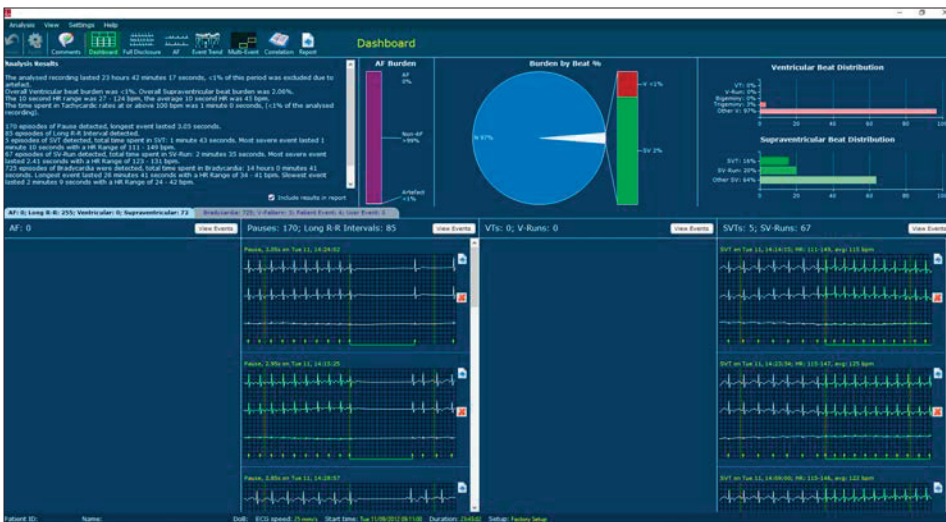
Analysis View Settings Help

Comments Dashboard Full Disclosure AF Event Trend Multi-Event Correlation Report

Dashboard

Analysis Results

The analysed recording lasted 23 hours 42 minutes 17 seconds, <1% of this period was excluded due to artefact.
Overall Ventricular beat burden was <1%. Overall Supraventricular beat burden was 2.06%.
The 10 second HR range was 27 - 124 bpm, the average 10 second HR was 45 bpm.
The time spent in Tachycardic rates at or above 100 bpm was 1 minute 0 seconds, (<1% of the analysed recording).

170 episodes of Pause detected, longest event lasted 3.05 seconds.
85 episodes of Long R-R Interval detected.
5 episodes of SVT detected, total time spent in SVT: 1 minute 43 seconds. Most severe event lasted 1 minute 10 seconds with a HR Range of 111 - 149 bpm.
67 episodes of SV-Run detected, total time spent in SV-Run: 2 minutes 35 seconds. Most severe event lasted 2.41 seconds with a HR Range of 123 - 131 bpm.
725 episodes of Bradycardia were detected, total time spent in Bradycardia: 14 hours 0 minutes 41 seconds. Longest event lasted 26 minutes 41 seconds with a HR Range of 34 - 41 bpm. Slowest event lasted 2 minutes 0 seconds with a HR Range of 24 - 42 bpm.

Include results in report

AF Burden
AF 0%
Non-AF >99%
Artefact <1%

Burden by Beat %
N 97%
V <1%
SV 2%

Ventricular Beat Distribution
VT: 0%
V-Run: 0%
Bigeminy: 0%
Trigeminy: 3%
Other V: 97%
0 20 40 60 80 100

Supraventricular Beat Distribution
SVT: 16%
SV-Run: 20%
Other SV: 64%
0 20 40 60 80 100

AF: 0; Long R-R: 255; Ventricular: 0; Supraventricular: 72 | Bradycardia: 725; V-Failure: 3; Patient Event: 6; User Event: 0

AF: 0 View Events
Pauses: 170; Long R-R Intervals: 85 View Events
Pause, 3.05s on Tue 11, 14:24:02
Pause, 2.95s on Tue 11, 14:15:25
Pause, 2.85s on Tue 11, 14:28:57
VTs: 0; V-Runs: 0 View Events
SVTs: 5; SV-Runs: 67 View Events
SVT on Tue 11, 14:15:15; HR: 111-149, avg: 115 bpm
SVT on Tue 11, 14:23:36; HR: 115-147, avg: 135 bpm
SVT on Tue 11, 14:04:00; HR: 115-146, avg: 122 bpm

Patient ID: Name: DoB: ECG speed: 25 mm/s Start time: Tue 11/09/2012 08:11:00 Duration: 23:43:02 Setup: Factory Setup